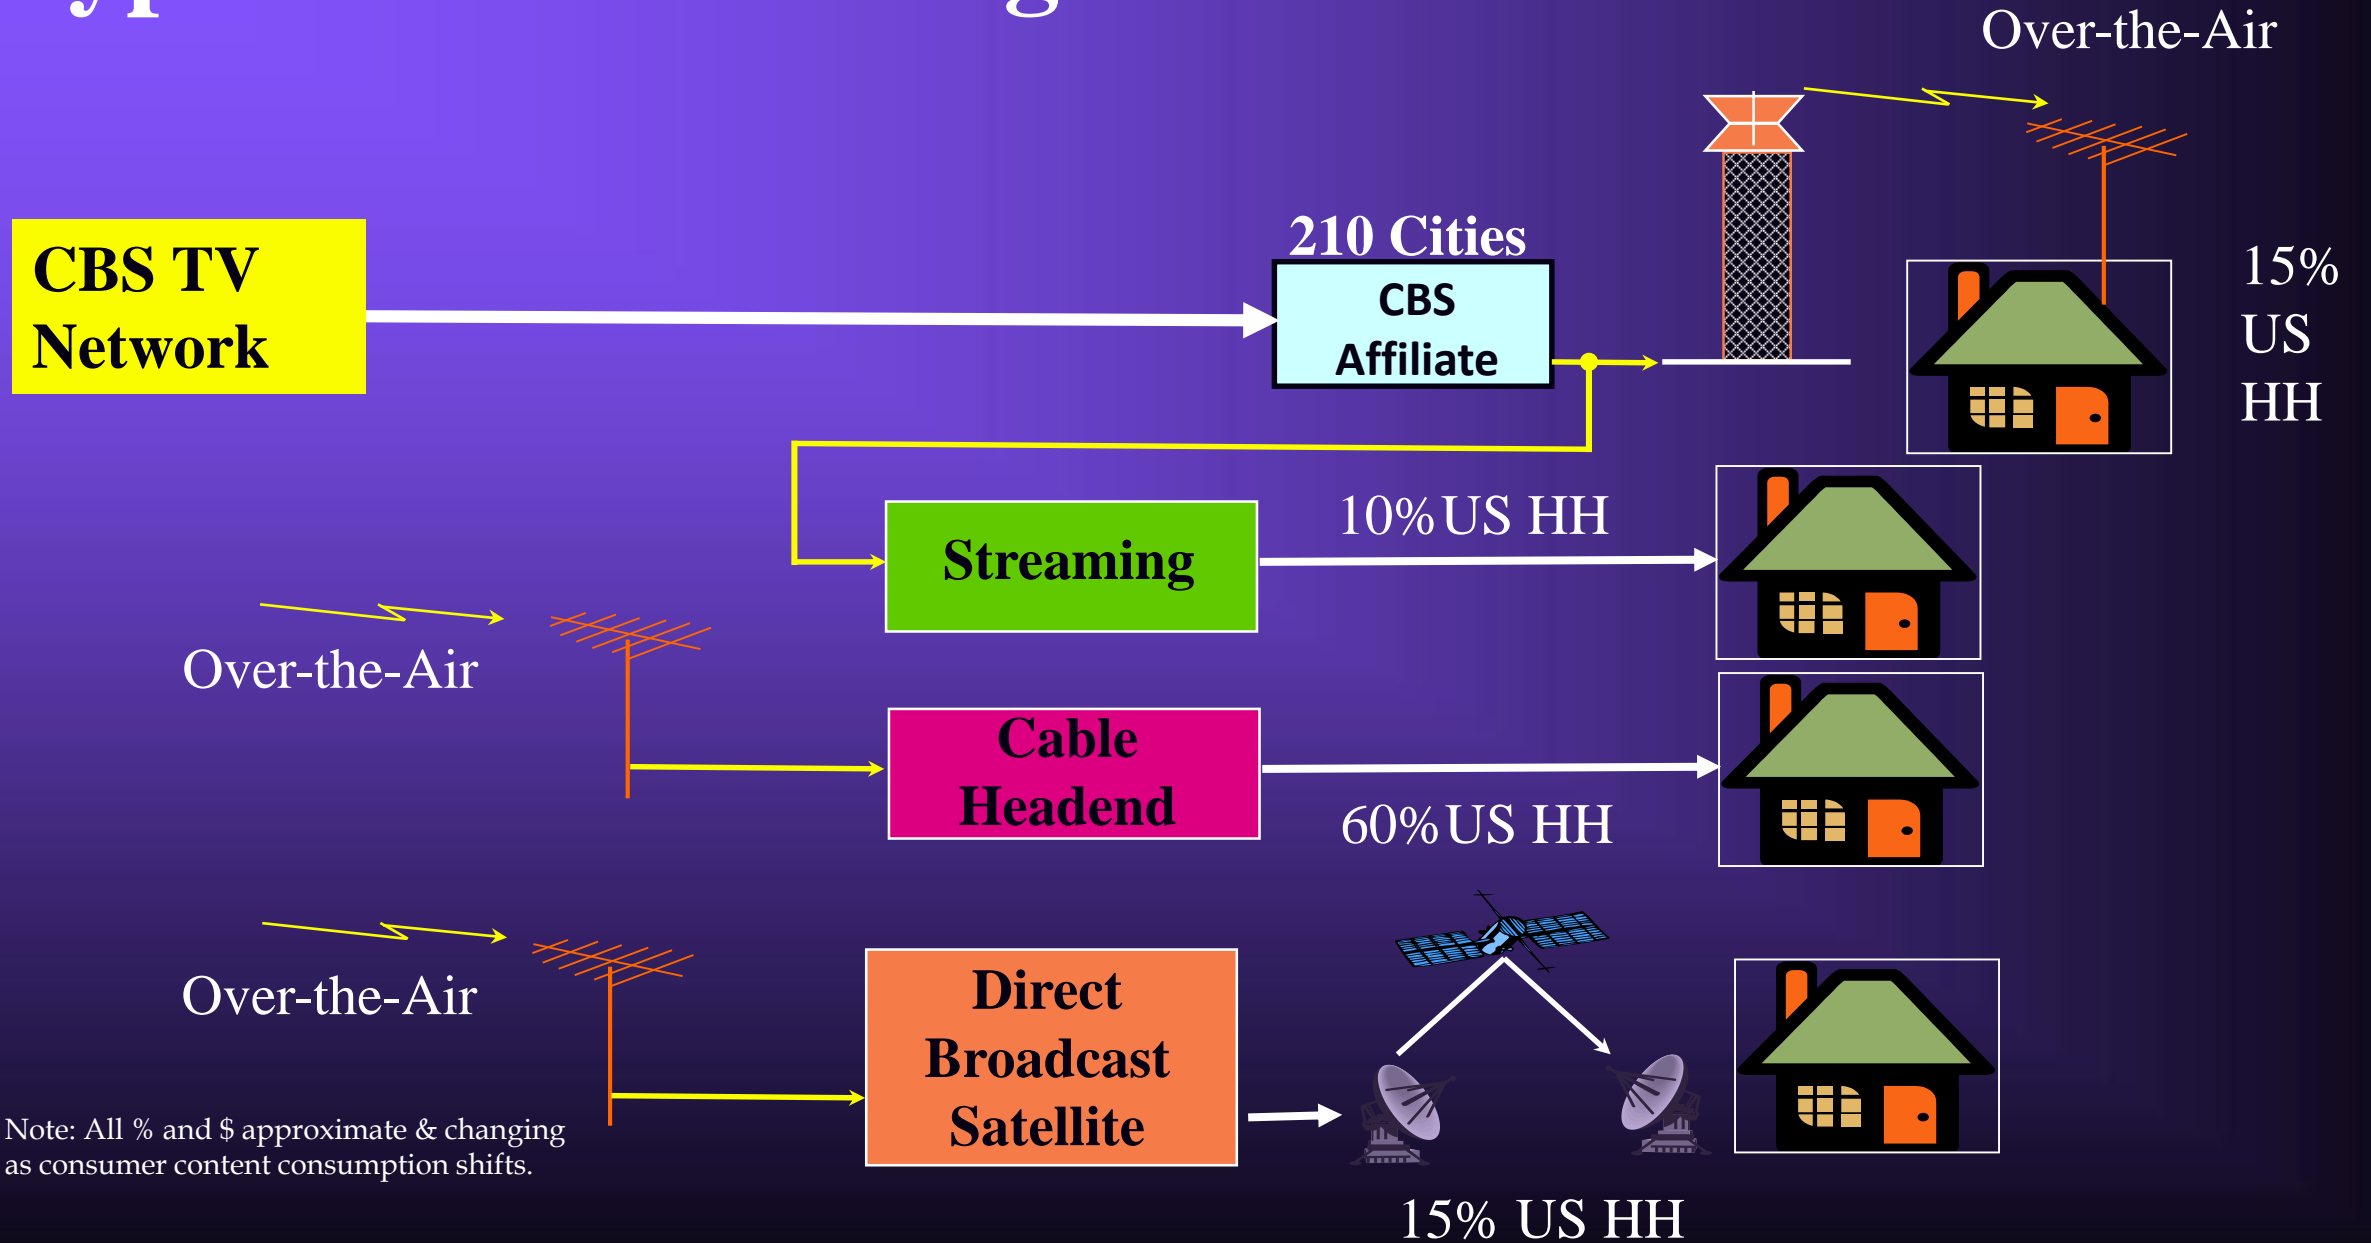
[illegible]

Over-the-Air

CBS TV Network

210 Cities

CBS Affiliate

15% US HH

Streaming

10% US HH

Over-the-Air

Cable Headend

60% US HH

Over-the-Air

Direct Broadcast Satellite

Note: All % and $ approximate & changing as consumer content consumption shifts.

15% US HH